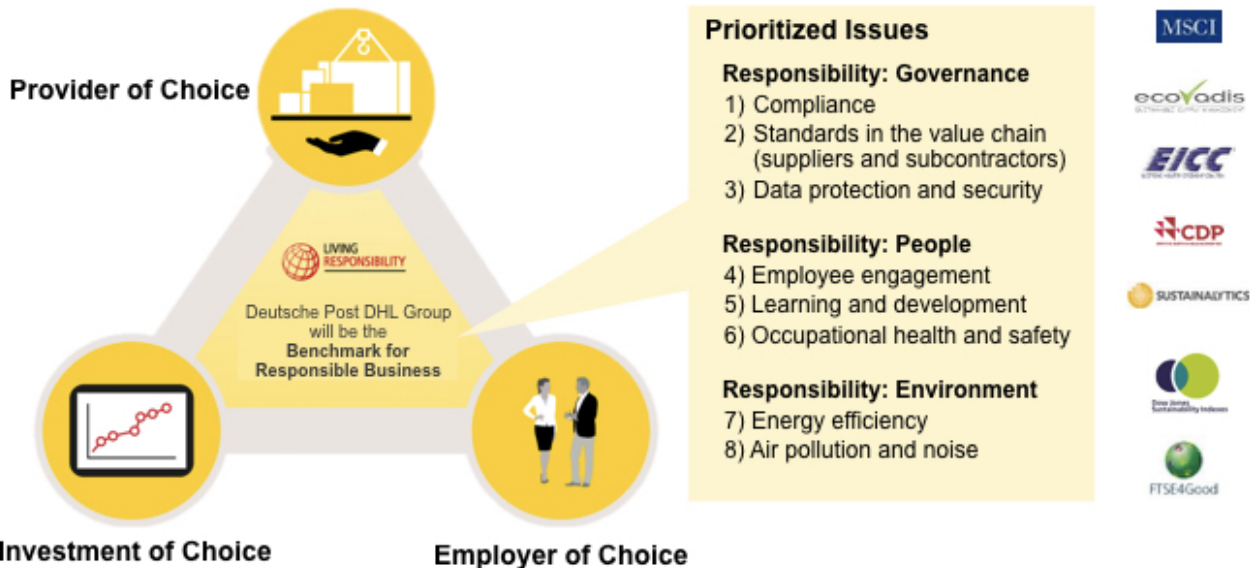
Provider of Choice

LIVING RESPONSIBILITY

Deutsche Post DHL Group will be the **Benchmark for Responsible Business**

Investment of Choice

Employer of Choice

Prioritized Issues

Responsibility: Governance
1) Compliance
2) Standards in the value chain (suppliers and subcontractors)
3) Data protection and security

Responsibility: People
4) Employee engagement
5) Learning and development
6) Occupational health and safety

Responsibility: Environment
7) Energy efficiency
8) Air pollution and noise

MSCI

ecovadis

EICC

CDP

SUSTAINALYTICS

Dow Jones Sustainability Indexes

FTSE4Good